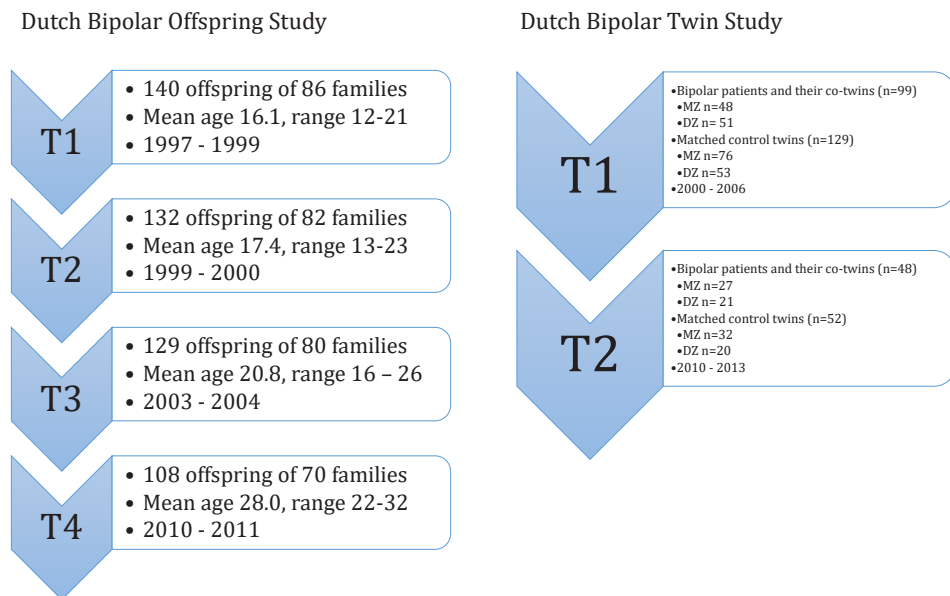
Dutch Bipolar Offspring Study

T1
• 140 offspring of 86 families
• Mean age 16.1, range 12-21
• 1997 - 1999

T2
• 132 offspring of 82 families
• Mean age 17.4, range 13-23
• 1999 - 2000

T3
• 129 offspring of 80 families
• Mean age 20.8, range 16 – 26
• 2003 - 2004

T4
• 108 offspring of 70 families
• Mean age 28.0, range 22-32
• 2010 - 2011

Dutch Bipolar Twin Study

T1
•Bipolar patients and their co-twins (n=99)
•MZ n=48
•DZ n= 51
•Matched control twins (n=129)
•MZ n=76
•DZ n=53
•2000 - 2006

T2
•Bipolar patients and their co-twins (n=48)
•MZ n=27
•DZ n= 21
•Matched control twins (n=52)
•MZ n=32
•DZ n=20
•2010 - 2013